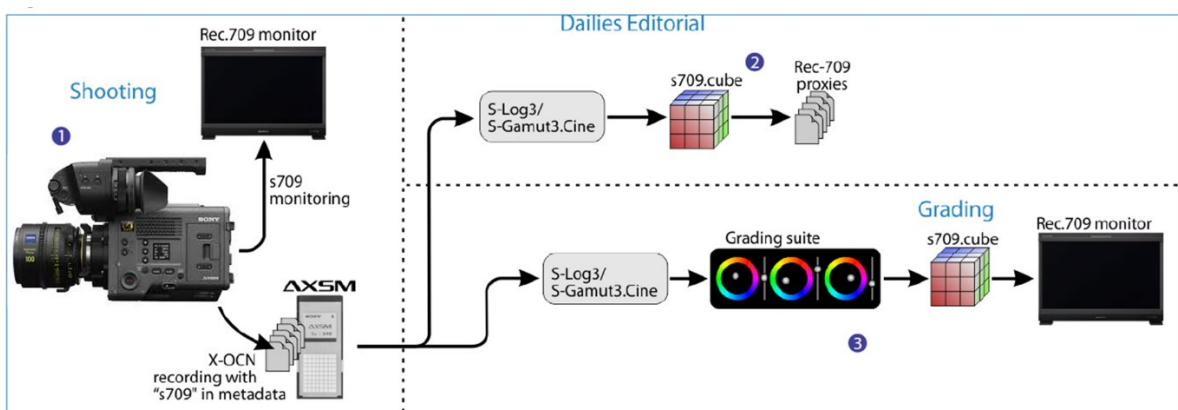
Dailies Editorial

Rec.709 monitor

Shooting

1

s709 monitoring

2

s709.cube

Rec-709 proxies

S-Log3/ S-Gamut3.Cine

Grading

Grading suite

s709.cube

Rec.709 monitor

S-Log3/ S-Gamut3.Cine

AXSM

X-OCN recording with "s709" in metadata

3